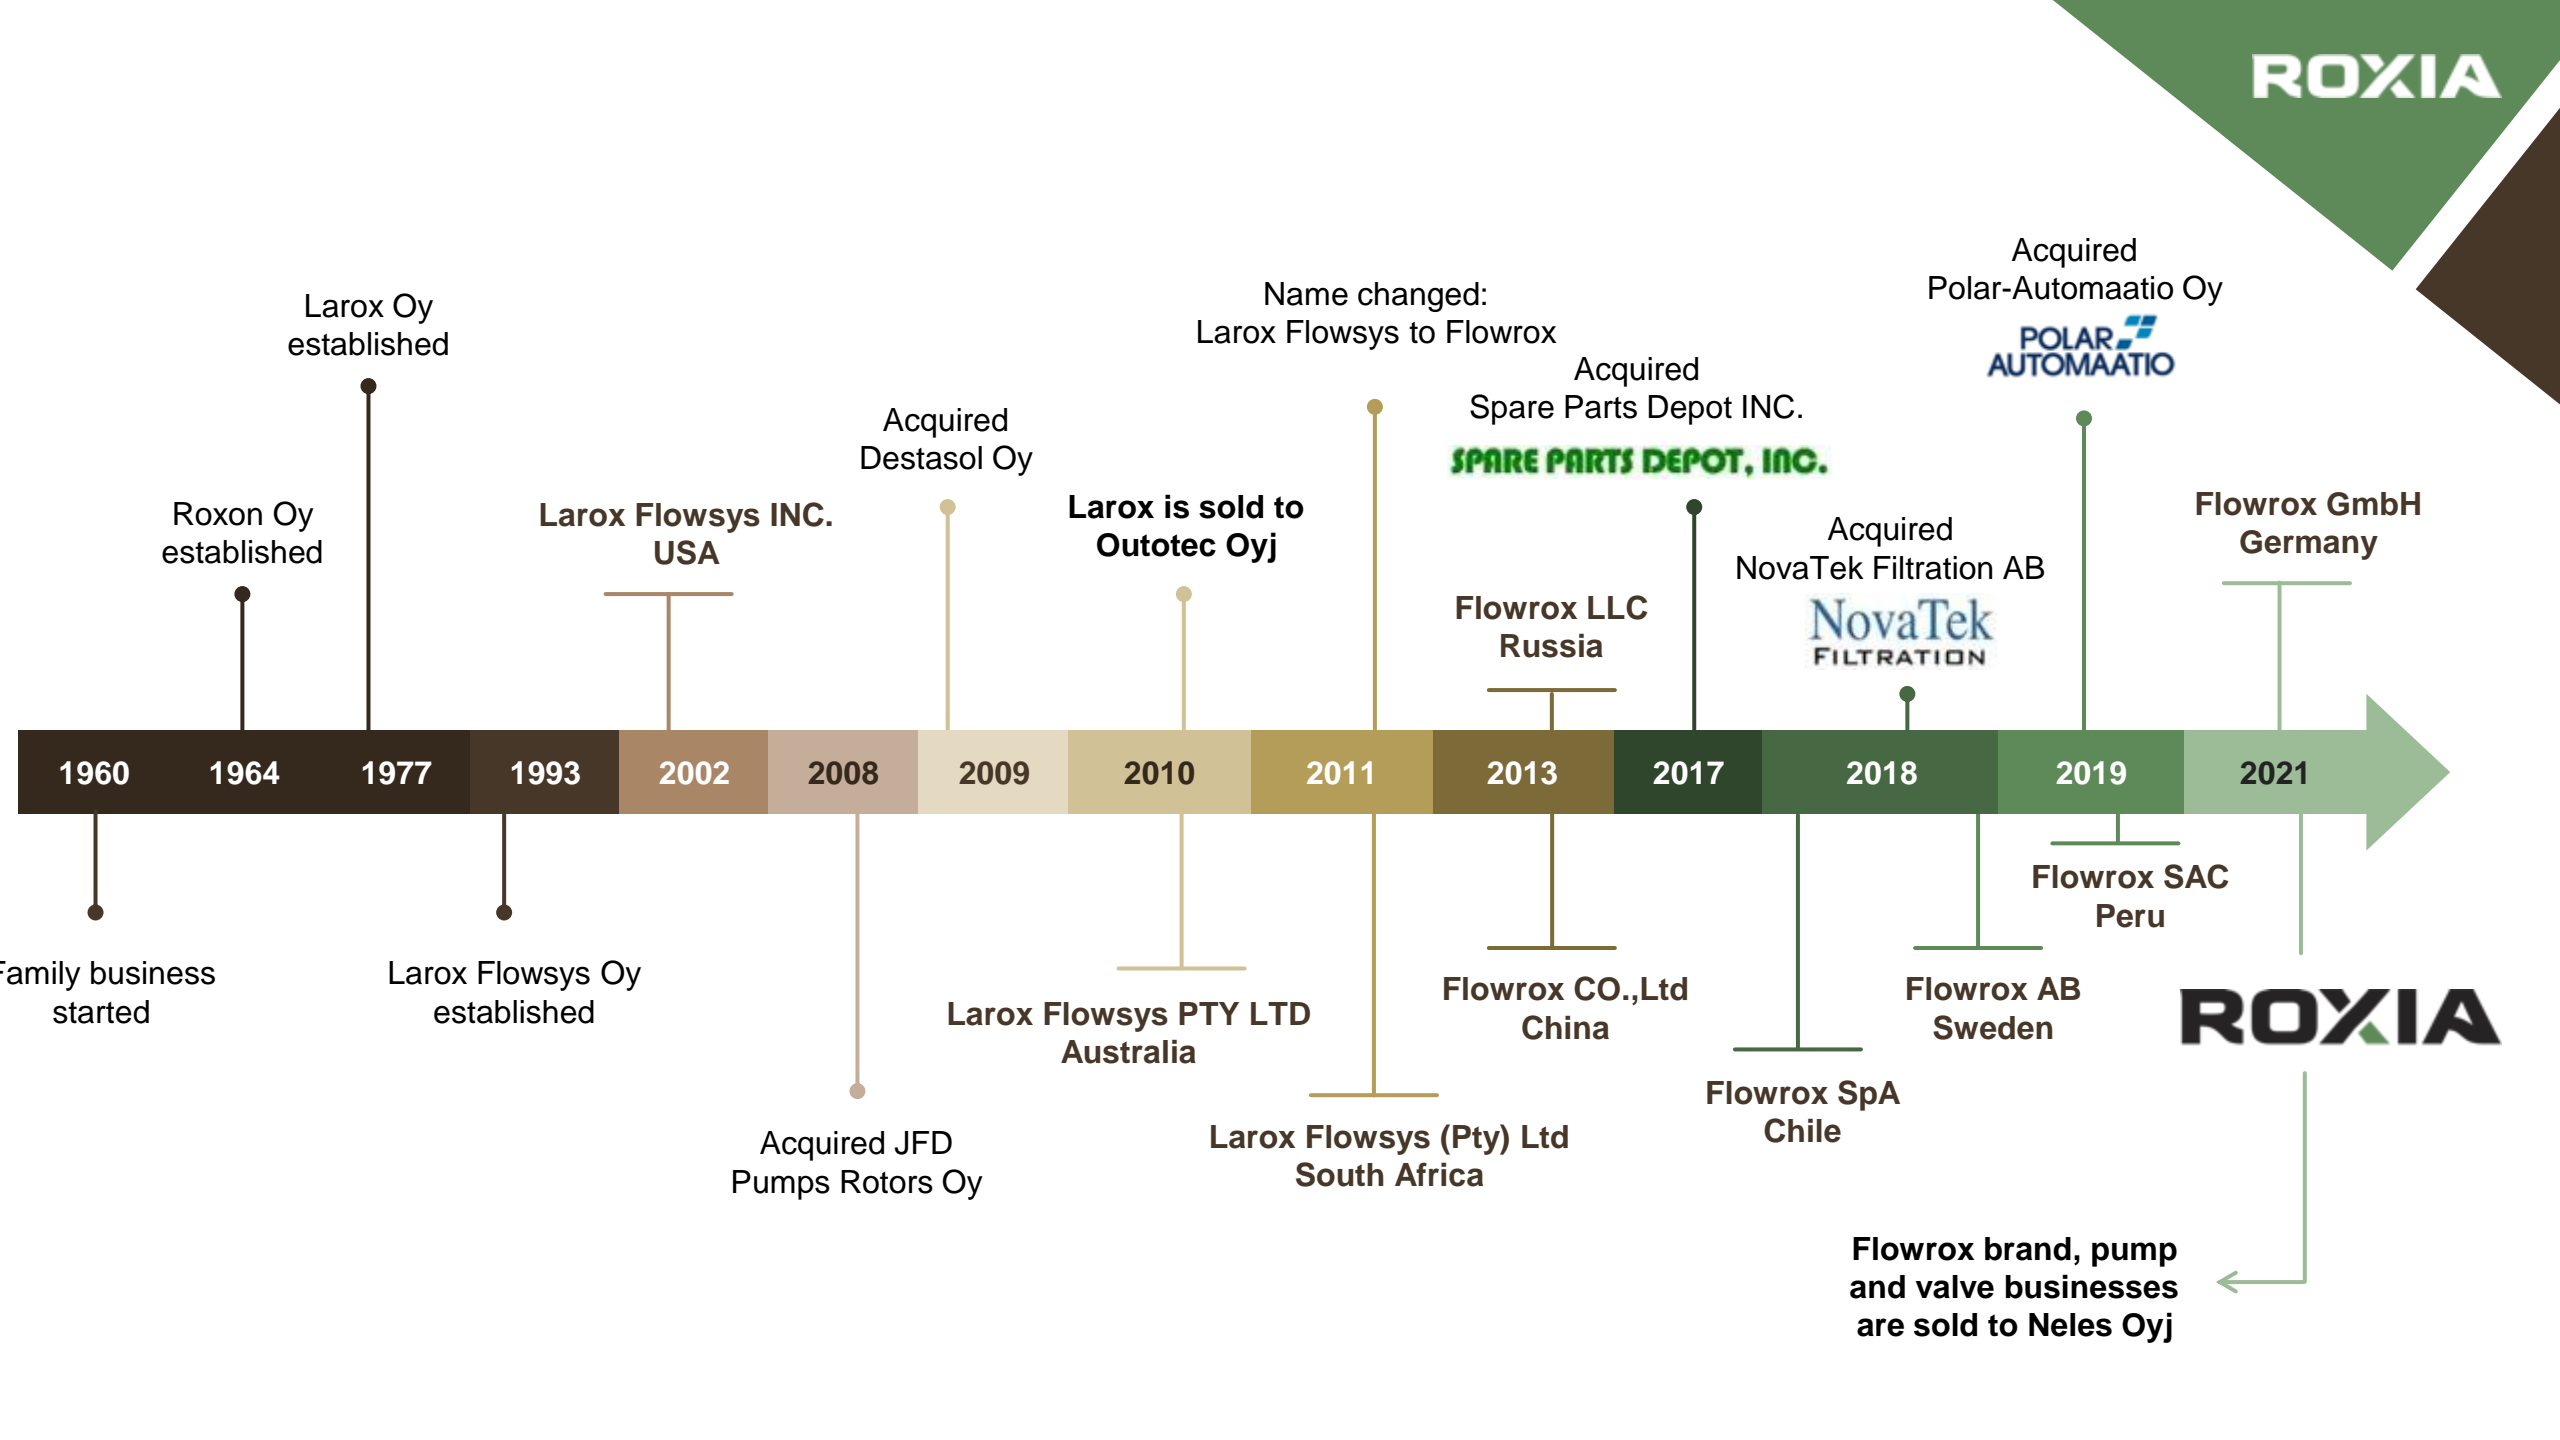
ROXIA

Larox Oy established

Roxon Oy established

Larox Flowsys INC. USA

Acquired Destasol Oy

Larox is sold to Outotec Oyj

Name changed: Larox Flowsys to Flowrox

Acquired Spare Parts Depot INC.

SPARE PARTS DEPOT, INC.

Flowrox LLC Russia

Acquired NovaTek Filtration AB

NovaTek FILTRATION

Acquired Polar-Automaatio Oy

POLAR AUTOMAATIO

Flowrox GmbH Germany

1960 1964 1977 1993 2002 2008 2009 2010 2011 2013 2017 2018 2019 2021

amily business started

Larox Flowsys Oy established

Acquired JFD Pumps Rotors Oy

Larox Flowsys PTY LTD Australia

Larox Flowsys (Pty) Ltd South Africa

Flowrox CO.,Ltd China

Flowrox SpA Chile

Flowrox AB Sweden

Flowrox SAC Peru

ROXIA

Flowrox brand, pump and valve businesses are sold to Neles Oyj